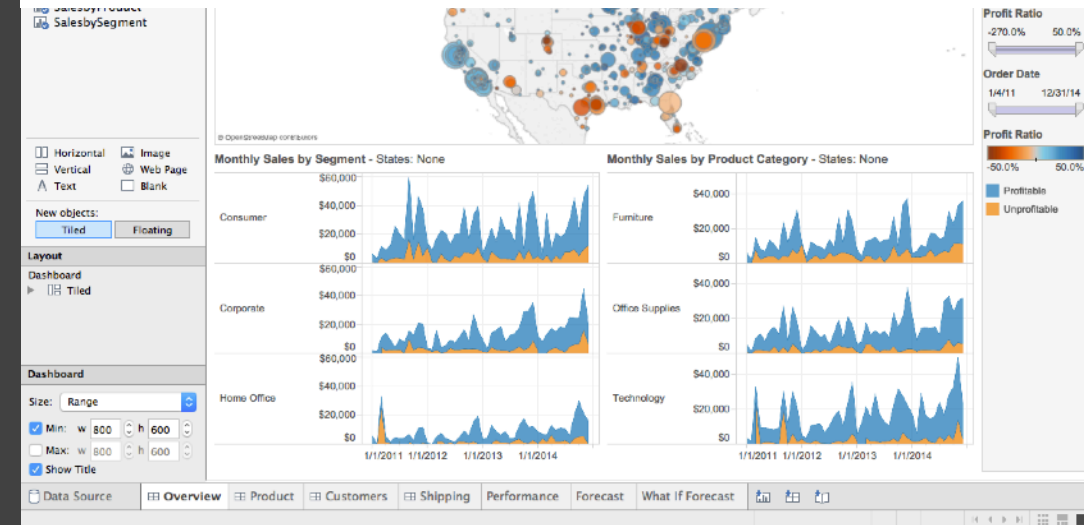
SalesbyProduct
SalesbySegment

Horizontal
Vertical
Text
Image
Web Page
Blank

New objects:
Tiled
Floating

Layout
Dashboard
Tiled

Dashboard
Size: Range
Min: w 800 h 600
Max: w 800 h 600
Show Title

© OpenStreetMap contributors

Monthly Sales by Segment - States: None

Consumer
$60,000
$40,000
$20,000
$0

Corporate
$60,000
$40,000
$20,000
$0

Home Office
$60,000
$40,000
$20,000
$0

1/1/2011 1/1/2012 1/1/2013 1/1/2014

Monthly Sales by Product Category - States: None

Furniture
$40,000
$20,000
$0

Office Supplies
$40,000
$20,000
$0

Technology
$40,000
$20,000
$0

1/1/2011 1/1/2012 1/1/2013 1/1/2014

Profit Ratio
-270.0% 50.0%

Order Date
1/4/11 12/31/14

Profit Ratio
-50.0% 50.0%

Profitable
Unprofitable

Data Source
Overview
Product
Customers
Shipping
Performance
Forecast
What If Forecast